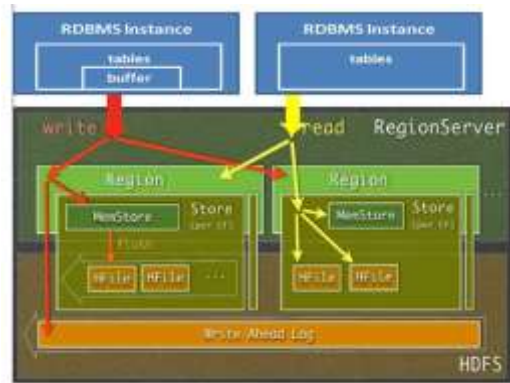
RDBMS Instance
tables
buffer

RDBMS Instance
tables

write
read
RegionServer

Region
MemStore
Store (per CF)
flush
HFile
HFile
...

Region
MemStore
Store (per CF)
HFile
HFile

...

Write Ahead Log

HDFS